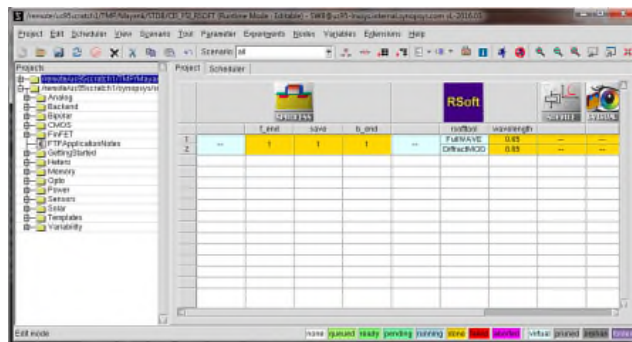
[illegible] (Runtime Mode - Editable) - SWB@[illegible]

Project Edit Scheduler View Scenario Tool Parameter Experiments Nodes Variables Extensions Help

Scenario: all

Projects

/remote/us05scratch1/TMP/Mayank
/remote/us05scratch1/synopsys/st
Analog
Backend
Bipolar
CMOS
FinFET
FTP/ApplicationNotes
GettingStarted
Heters
Memory
Opto
Power
Sensors
Solar
Templates
Variability

Project Scheduler

RSoft

| | | t_end | save | b_end | | rsoftool | wavelength | | |
|---|---|---|---|---|---|---|---|---|---|
| 1 | ... | 1 | 1 | 1 | ... | FullWAVE | 0.65 | ... | ... |
| 2 | | | | | | DiffractMOD | 0.65 | ... | ... |

Edit mode

none queued ready pending running done failed aborted virtual pruned orphan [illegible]